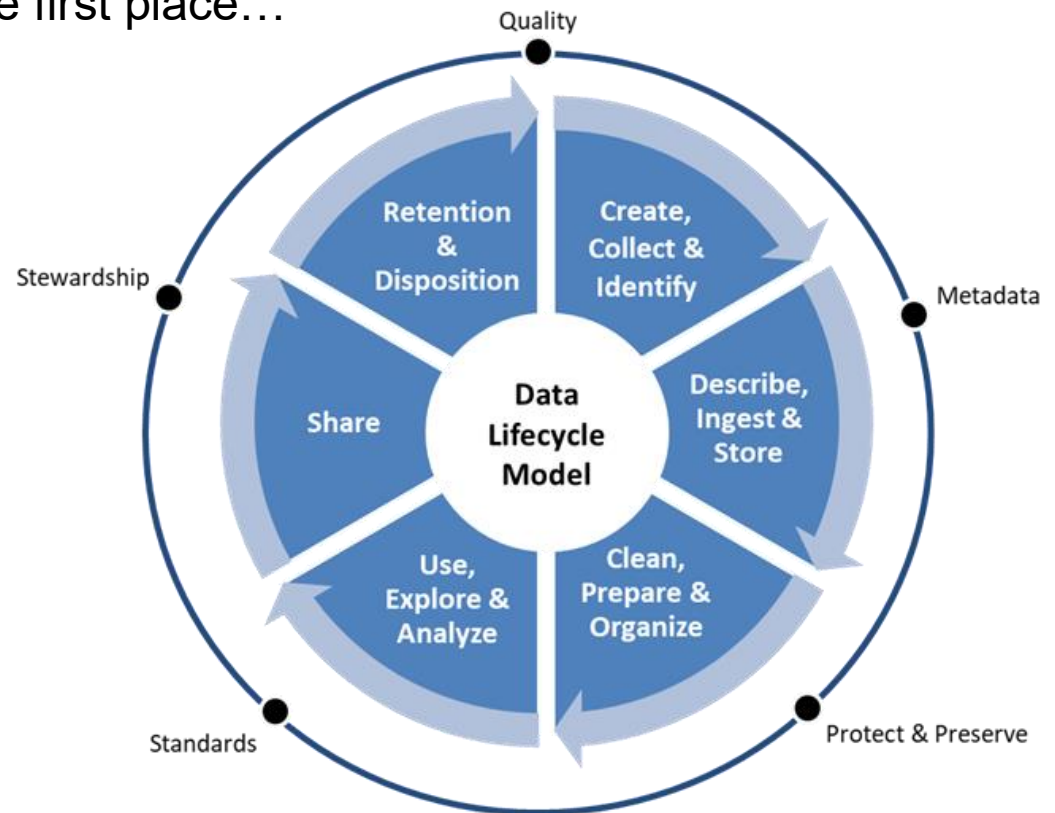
e first place…

Quality

Retention & Disposition

Create, Collect & Identify

Stewardship

Metadata

Share

Data Lifecycle Model

Describe, Ingest & Store

Use, Explore & Analyze

Clean, Prepare & Organize

Standards

Protect & Preserve